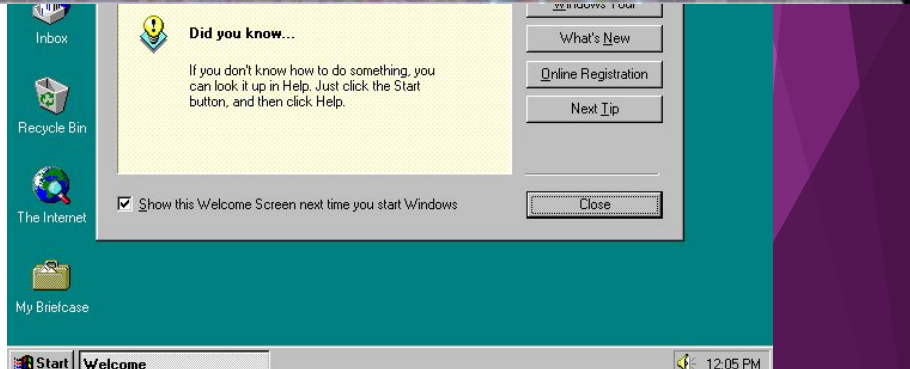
Inbox

Recycle Bin

The Internet

My Briefcase

Did you know...

If you don't know how to do something, you can look it up in Help. Just click the Start button, and then click Help.

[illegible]

What's New

Online Registration

Next Tip

Show this Welcome Screen next time you start Windows

Close

Start

Welcome

12:05 PM